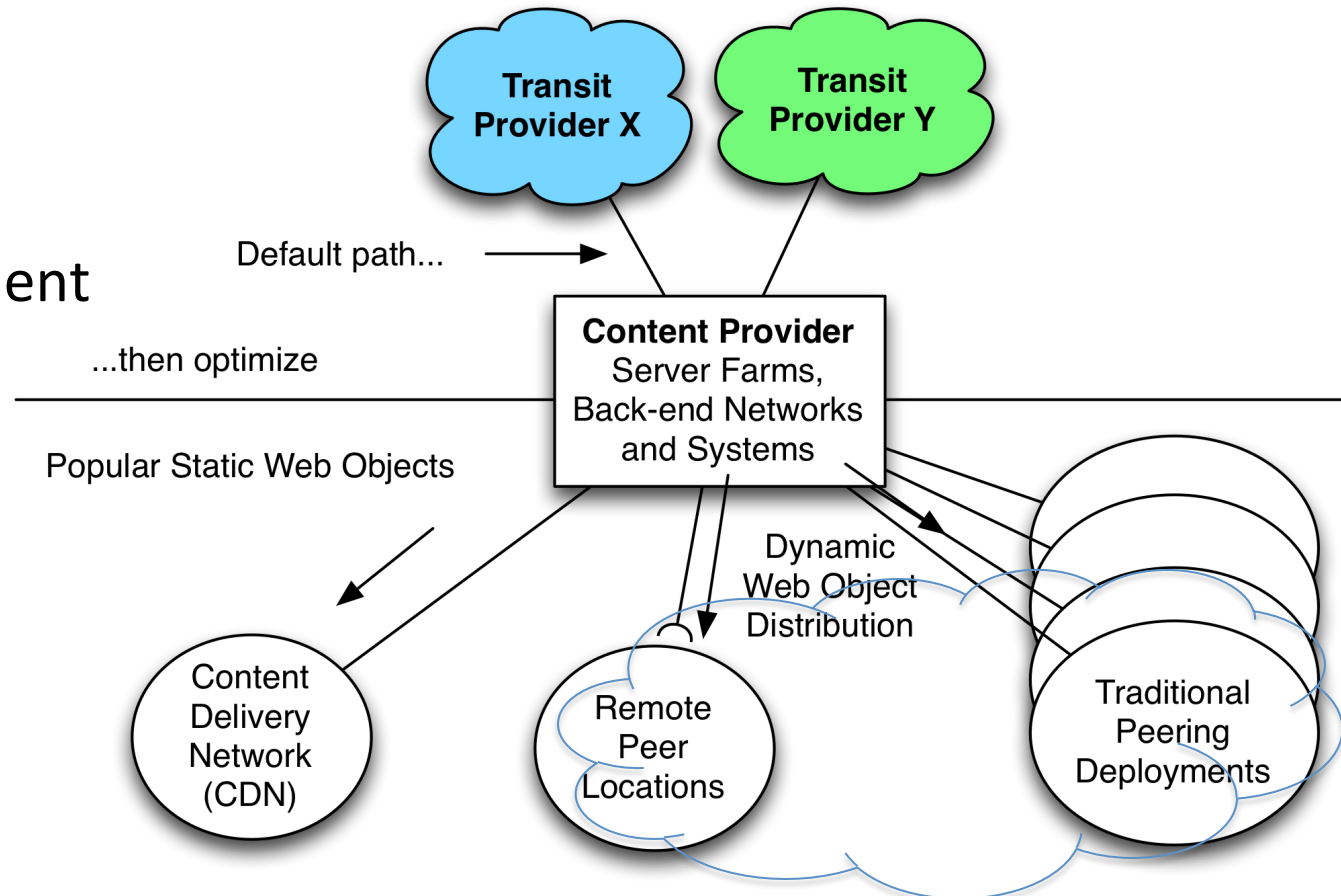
Transit Provider X

Transit Provider Y

Default path...

ent

...then optimize

Content Provider
Server Farms, Back-end Networks and Systems

Popular Static Web Objects

Dynamic Web Object Distribution

Content Delivery Network (CDN)

Remote Peer Locations

Traditional Peering Deployments